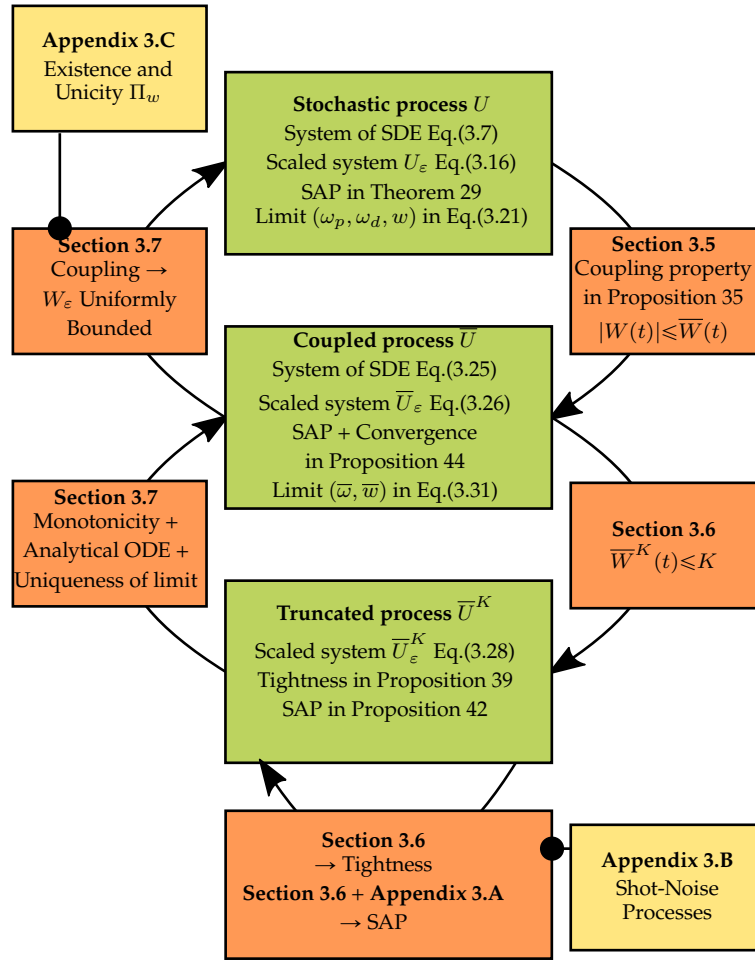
**Appendix 3.C**
Existence and Unicity $\Pi_w$

**Stochastic process** $U$
System of SDE Eq.(3.7)
Scaled system $U_\varepsilon$ Eq.(3.16)
SAP in Theorem 29
Limit $(\omega_p, \omega_d, w)$ in Eq.(3.21)

**Section 3.7**
Coupling → $W_\varepsilon$ Uniformly Bounded

**Section 3.5**
Coupling property in Proposition 35
$|W(t)| \leqslant \overline{W}(t)$

**Coupled process** $\overline{U}$
System of SDE Eq.(3.25)
Scaled system $\overline{U}_\varepsilon$ Eq.(3.26)
SAP + Convergence in Proposition 44
Limit $(\overline{\omega}, \overline{w})$ in Eq.(3.31)

**Section 3.7**
Monotonicity + Analytical ODE + Uniqueness of limit

**Section 3.6**
$\overline{W}^K(t) \leqslant K$

**Truncated process** $\overline{U}^K$
Scaled system $\overline{U}_\varepsilon^K$ Eq.(3.28)
Tightness in Proposition 39
SAP in Proposition 42

**Section 3.6**
→ Tightness
**Section 3.6 + Appendix 3.A**
→ SAP

**Appendix 3.B**
Shot-Noise Processes